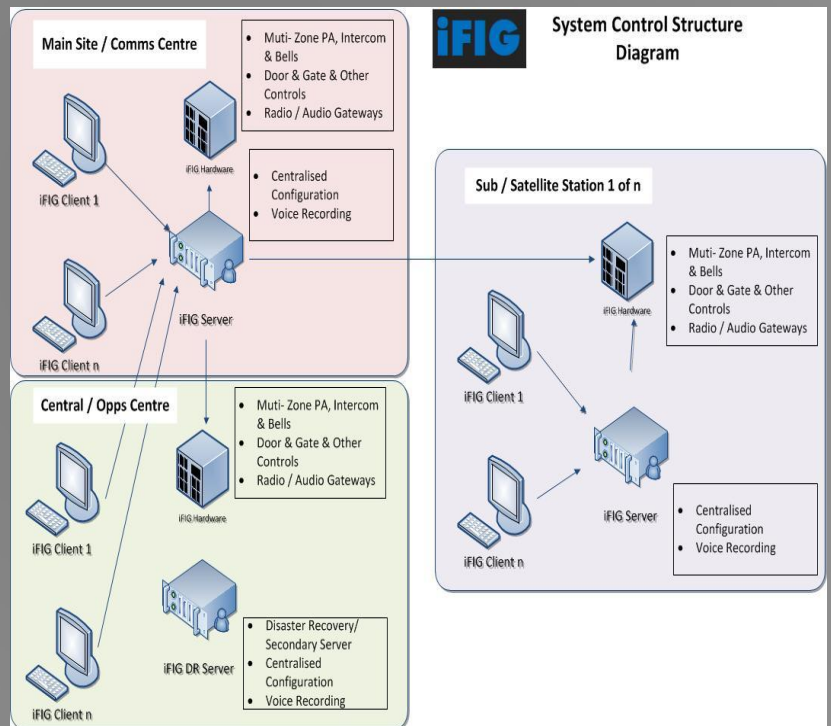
iFIG

System Control Structure Diagram

Main Site / Comms Centre

- Muti- Zone PA, Intercom & Bells
- Door & Gate & Other Controls
- Radio / Audio Gateways

iFIG Hardware

- Centralised Configuration
- Voice Recording

iFIG Client 1

iFIG Server

iFIG Client n

Sub / Satellite Station 1 of n

iFIG Hardware

- Muti- Zone PA, Intercom & Bells
- Door & Gate & Other Controls
- Radio / Audio Gateways

iFIG Client 1

iFIG Server

- Centralised Configuration
- Voice Recording

iFIG Client n

Central / Opps Centre

- Muti- Zone PA, Intercom & Bells
- Door & Gate & Other Controls
- Radio / Audio Gateways

iFIG Hardware

iFIG Client 1

iFIG DR Server

- Disaster Recovery/ Secondary Server
- Centralised Configuration
- Voice Recording

iFIG Client n